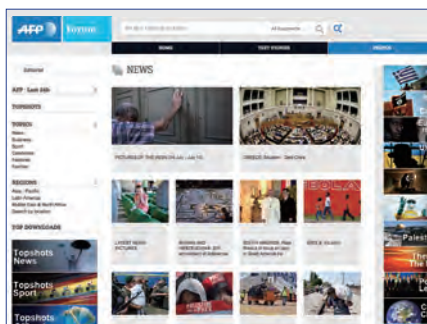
AFP Forum

All Keywords

NEWS

TEXT STORIES

PHOTOS

Editorial

AFP - Last 24h

TOPSHOTS

TOPICS

REGIONS

TOP DOWNLOADS

Topshots News

Topshots Sport

Topshots

NEWS

PICTURES OF THE WEEK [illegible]

GREECE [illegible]

LATEST NEWS PICTURES

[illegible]

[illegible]

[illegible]